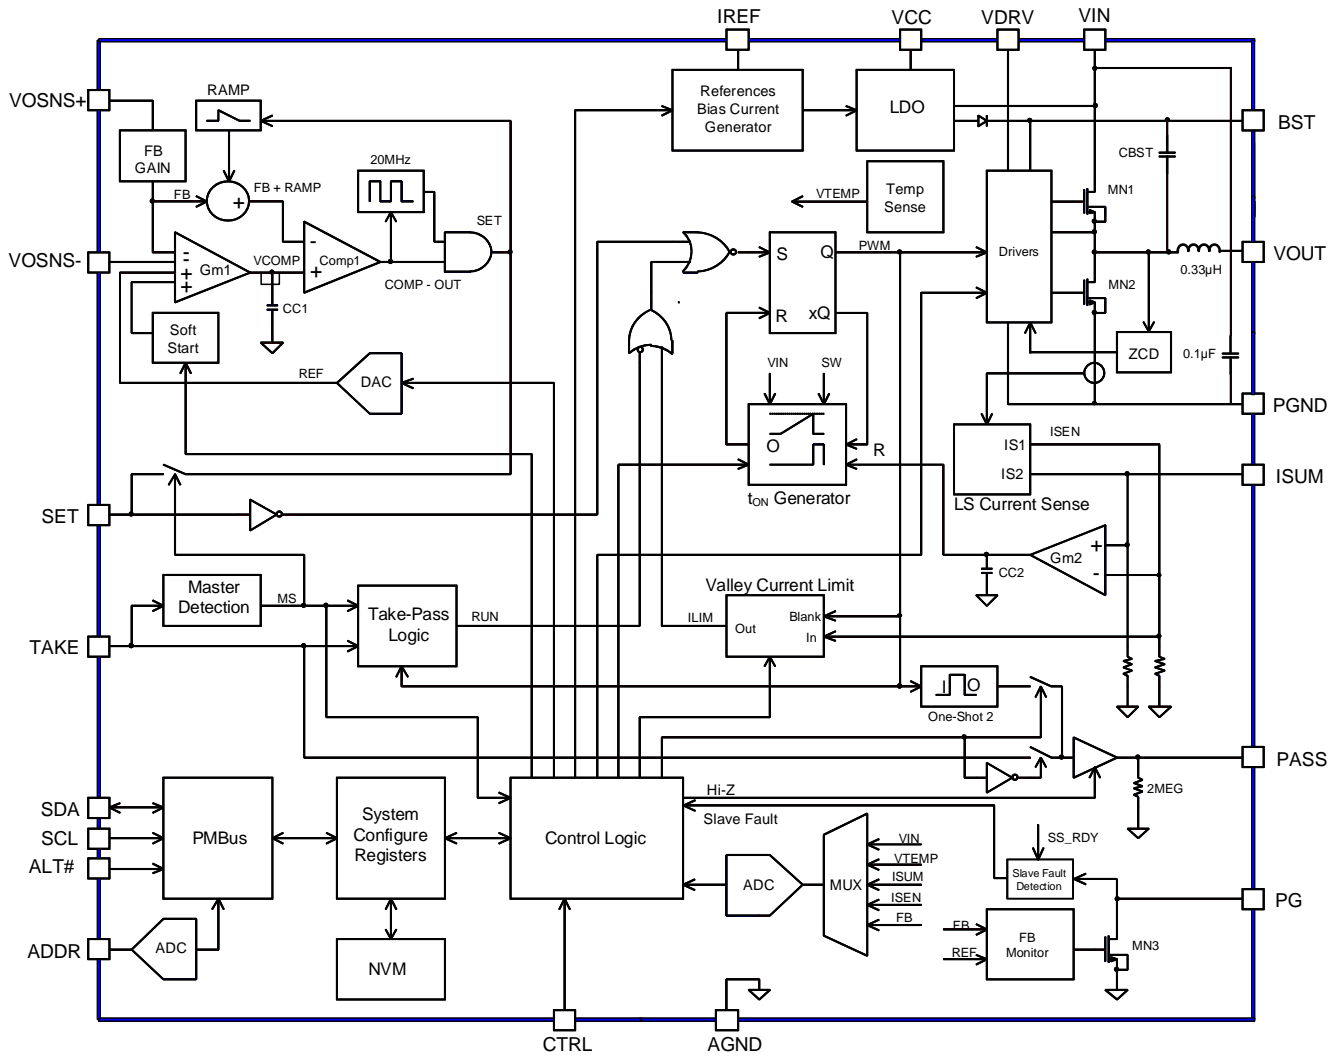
IREF
VCC
VDRV
VIN
VOSNS+
RAMP
References Bias Current Generator
LDO
BST
FB GAIN
FB
FB + RAMP
20MHz
CBST
Temp Sense
VTEMP
MN1
SET
VOSNS-
Gm1
VCOMP
Comp1
COMP - OUT
PWM
S
Q
Drivers
VOUT
0.33µH
CC1
R
xQ
MN2
Soft Start
ZCD
0.1µF
REF
DAC
VIN
SW
PGND
O
R
IS1
ISEN
IS2
ISUM
SET
$t_{ON}$ Generator
LS Current Sense
Gm2
CC2
Valley Current Limit
Master Detection
MS
Take-Pass Logic
RUN
ILIM
Out
Blank
In
TAKE
One-Shot 2
PASS
Hi-Z
2MEG
SDA
SCL
ALT#
PMBus
System Configure Registers
Control Logic
Slave Fault
SS_RDY
VIN
VTEMP
ISUM
ISEN
FB
ADC
MUX
Slave Fault Detection
PG
ADDR
ADC
FB
REF
FB Monitor
MN3
NVM
CTRL
AGND